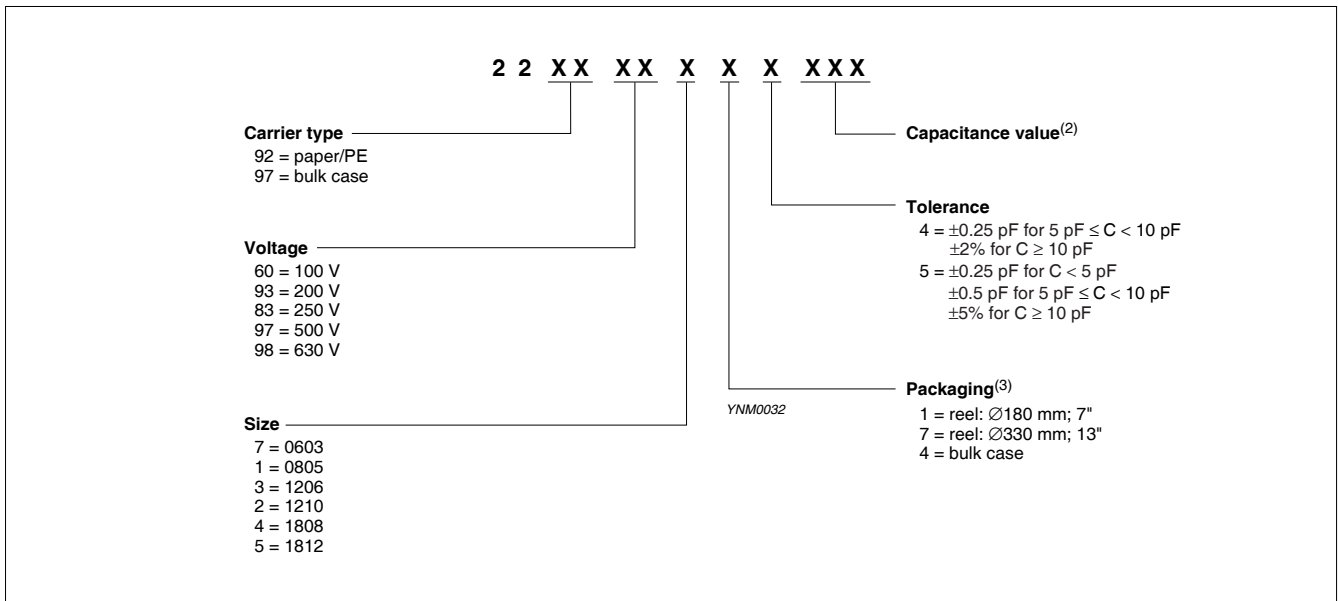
2 2 XX XX X X X XXX

Carrier type
92 = paper/PE
97 = bulk case

Voltage
60 = 100 V
93 = 200 V
83 = 250 V
97 = 500 V
98 = 630 V

Size
7 = 0603
1 = 0805
3 = 1206
2 = 1210
4 = 1808
5 = 1812

Capacitance value$^{(2)}$

Tolerance
4 = ±0.25 pF for 5 pF ≤ C < 10 pF
±2% for C ≥ 10 pF
5 = ±0.25 pF for C < 5 pF
±0.5 pF for 5 pF ≤ C < 10 pF
±5% for C ≥ 10 pF

Packaging$^{(3)}$
1 = reel: ∅180 mm; 7"
7 = reel: ∅330 mm; 13"
4 = bulk case

YNM0032